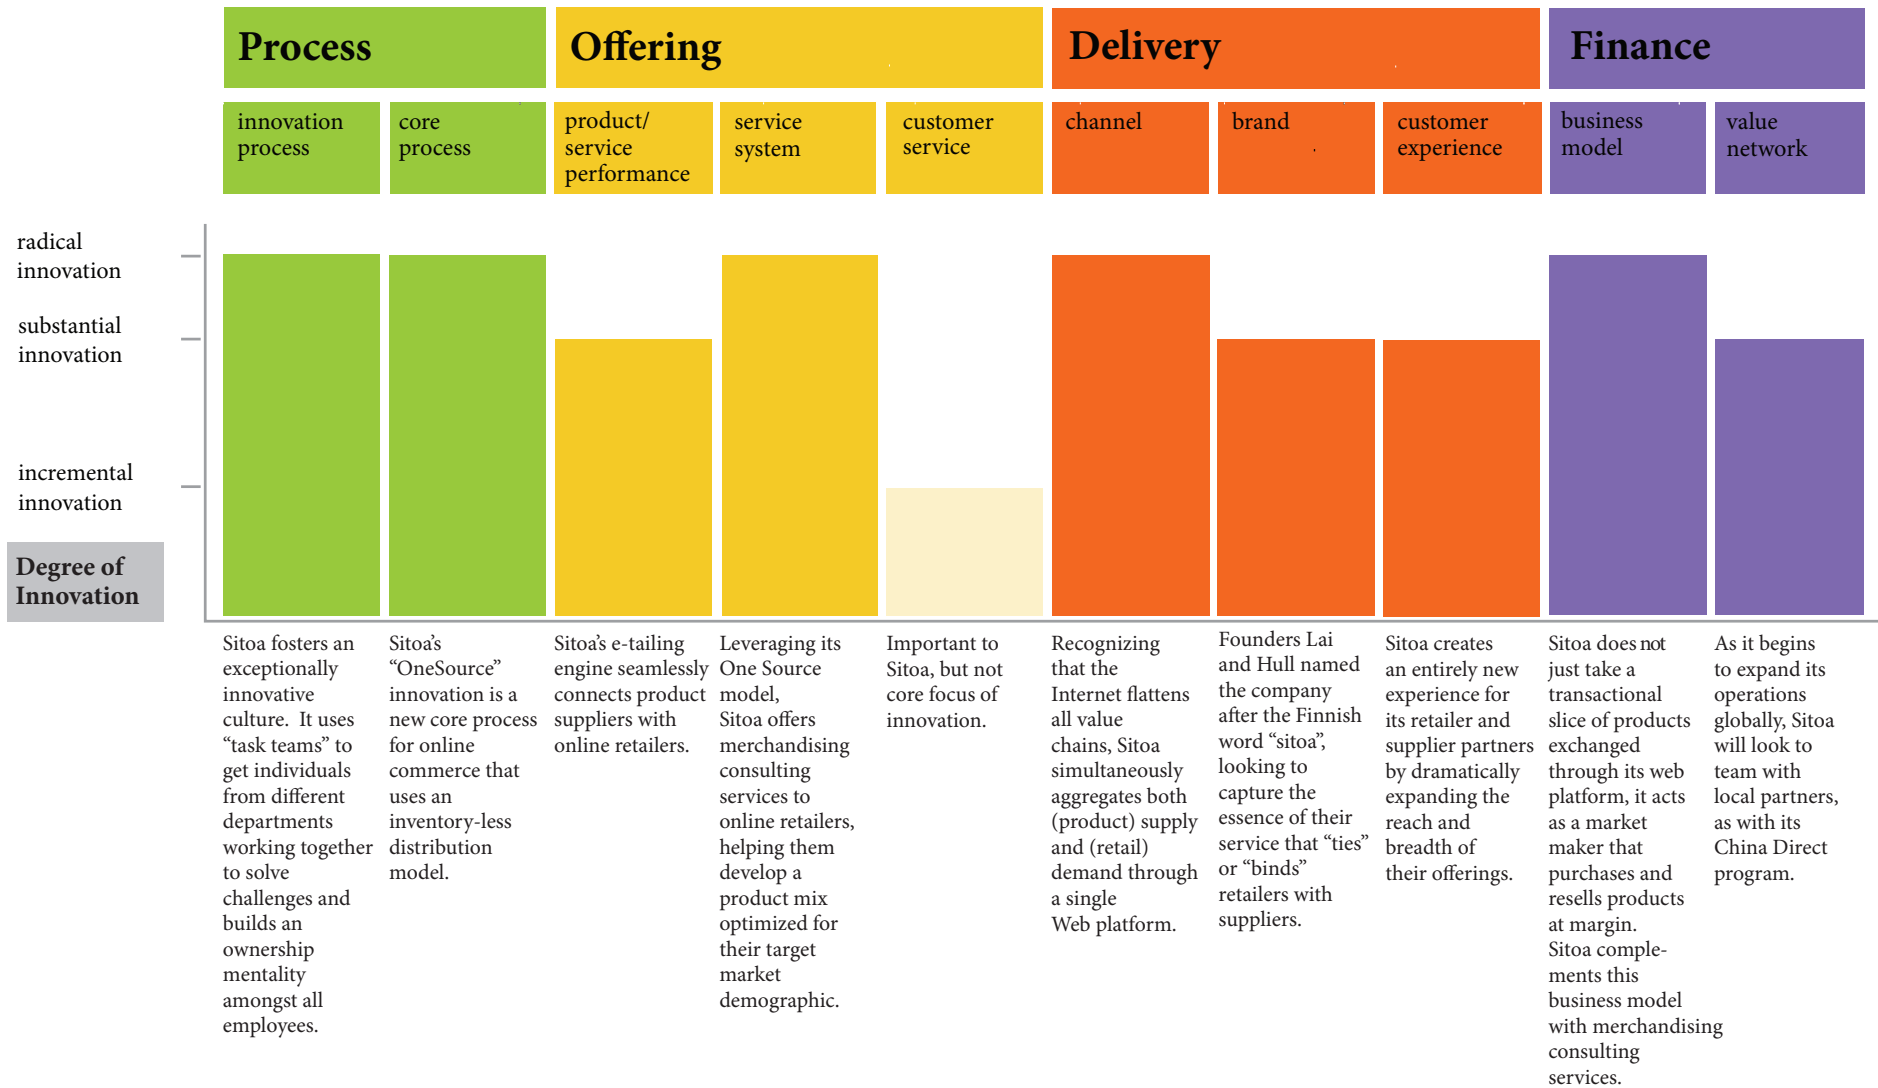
Process

Offering

Delivery

Finance

innovation process

core process

product/ service performance

service system

customer service

channel

brand

customer experience

business model

value network

radical innovation

substantial innovation

incremental innovation

Degree of Innovation

Sitoa fosters an exceptionally innovative culture. It uses “task teams” to get individuals from different departments working together to solve challenges and builds an ownership mentality amongst all employees.

Sitoa’s “OneSource” innovation is a new core process for online commerce that uses an inventory-less distribution model.

Sitoa’s e-tailing engine seamlessly connects product suppliers with online retailers.

Leveraging its One Source model, Sitoa offers merchandising consulting services to online retailers, helping them develop a product mix optimized for their target market demographic.

Important to Sitoa, but not core focus of innovation.

Recognizing that the Internet flattens all value chains, Sitoa simultaneously aggregates both (product) supply and (retail) demand through a single Web platform.

Founders Lai and Hull named the company after the Finnish word “sitoa”, looking to capture the essence of their service that “ties” or “binds” retailers with suppliers.

Sitoa creates an entirely new experience for its retailer and supplier partners by dramatically expanding the reach and breadth of their offerings.

Sitoa does not just take a transactional slice of products exchanged through its web platform, it acts as a market maker that purchases and resells products at margin. Sitoa complements this business model with merchandising consulting services.

As it begins to expand its operations globally, Sitoa will look to team with local partners, as with its China Direct program.